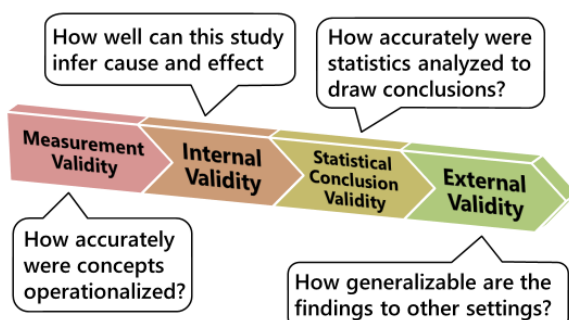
How well can this study infer cause and effect

How accurately were statistics analyzed to draw conclusions?

Measurement Validity

Internal Validity

Statistical Conclusion Validity

External Validity

How accurately were concepts operationalized?

How generalizable are the findings to other settings?